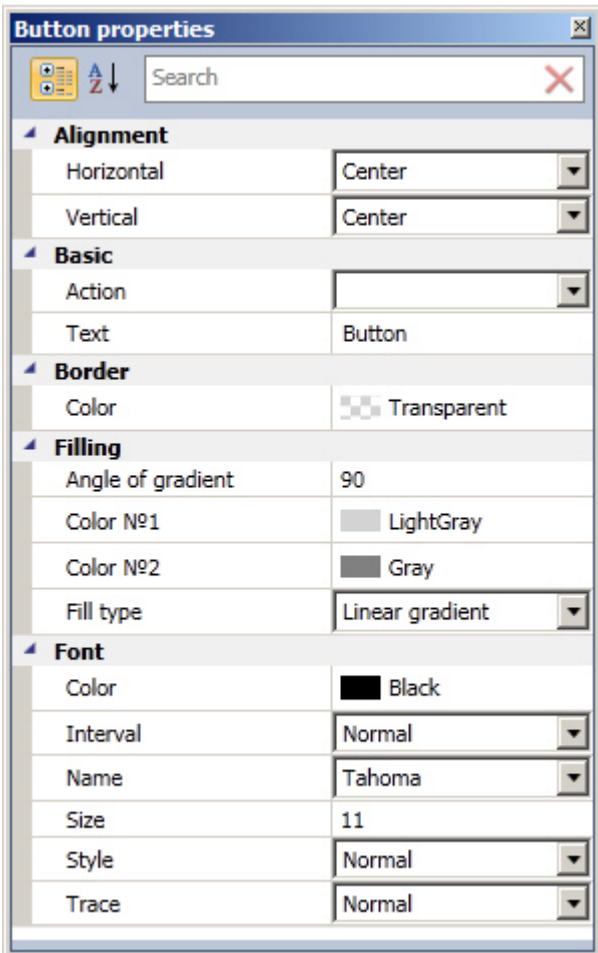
Button properties

Search

Alignment

| | |
|---|---|
| Horizontal | Center |
| Vertical | Center |

Basic

| | |
|---|---|
| Action | |
| Text | Button |

Border

| | |
|---|---|
| Color | Transparent |

Filling

| | |
|---|---|
| Angle of gradient | 90 |
| Color №1 | LightGray |
| Color №2 | Gray |
| Fill type | Linear gradient |

Font

| | |
|---|---|
| Color | Black |
| Interval | Normal |
| Name | Tahoma |
| Size | 11 |
| Style | Normal |
| Trace | Normal |